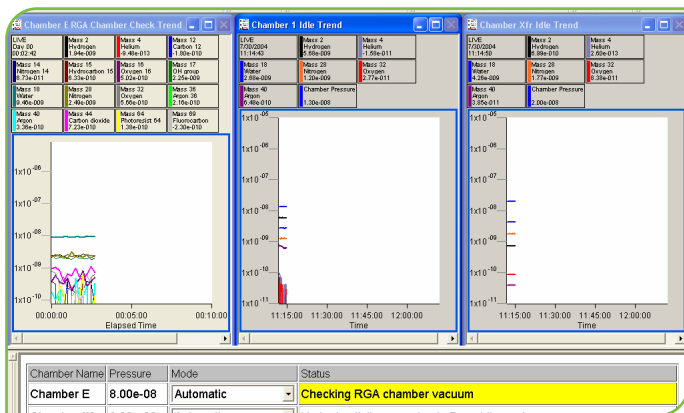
Chamber E RGA Chamber Check Trend

LIVE
Day 00
20:02:42

Mass 2
Hydrogen
1.94e-009

Mass 4
Helium
-9.48e-013

Mass 12
Carbon 12
-1.80e-010

Mass 14
Nitrogen 14
8.73e-011

Mass 15
Hydrocarbon 15
6.33e-010

Mass 16
Oxygen 16
9.02e-010

Mass 17
OH group
2.25e-009

Mass 18
Water
9.49e-009

Mass 28
Nitrogen
2.49e-009

Mass 32
Oxygen
5.66e-010

Mass 36
Argon 36
2.16e-010

Mass 40
Argon
3.36e-010

Mass 44
Carbon dioxide
7.23e-010

Mass 64
Photoresist 64
1.38e-010

Mass 69
Fluorocarbon
-2.30e-010

$1x10^{-06}$
$1x10^{-07}$
$1x10^{-08}$
$1x10^{-09}$
$1x10^{-10}$

00:00:00 00:05:00 00:10:00
Elapsed Time

Chamber 1 Idle Trend

LIVE
7/30/2004
11:14:43

Mass 2
Hydrogen
5.68e-009

Mass 4
Helium
-1.59e-011

Mass 18
Water
2.68e-009

Mass 28
Nitrogen
1.20e-009

Mass 32
Oxygen
2.77e-011

Mass 40
Argon
6.48e-010

Chamber Pressure
1.30e-008

$1x10^{-05}$
$1x10^{-06}$
$1x10^{-07}$
$1x10^{-08}$
$1x10^{-09}$
$1x10^{-10}$
$1x10^{-11}$

11:15:00 11:30:00 11:45:00 12:00:00
Time

Chamber Xfr Idle Trend

LIVE
7/30/2004
11:14:50

Mass 2
Hydrogen
6.69e-010

Mass 4
Helium
2.60e-013

Mass 18
Water
4.26e-009

Mass 28
Nitrogen
1.77e-009

Mass 32
Oxygen
8.39e-011

Mass 40
Argon
3.85e-011

Chamber Pressure
2.00e-008

$1x10^{-05}$
$1x10^{-06}$
$1x10^{-07}$
$1x10^{-08}$
$1x10^{-09}$
$1x10^{-10}$
$1x10^{-11}$

11:15:00 11:30:00 11:45:00 12:00:00
Time

| Chamber Name | Pressure | Mode | Status |
|---|---|---|---|
| Chamber E | 8.00e-08 | Automatic | Checking RGA chamber vacuum |